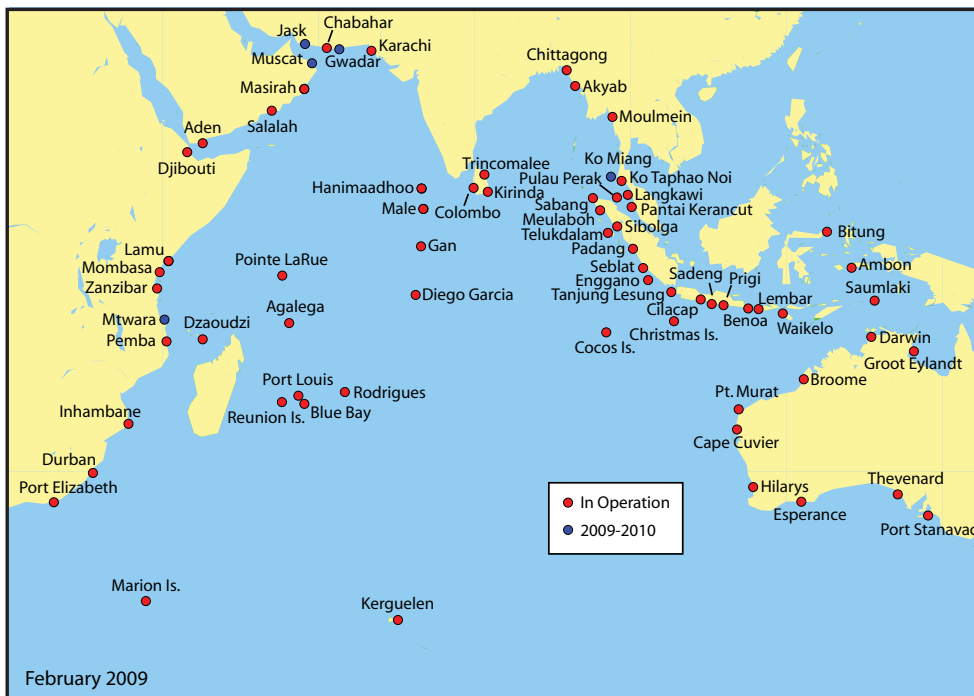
Jask
Chabahar
Muscat
Gwadar
Karachi
Masirah
Salalah
Aden
Djibouti
Chittagong
Akyab
Moulmein
Ko Miang
Pulau Perak
Ko Taphao Noi
Langkawi
Pantai Kerancut
Sabang
Meulaboh
Sibolga
Telukdalam
Padang
Seblat
Enggano
Tanjung Lesung
Sadeng
Prigi
Cilacap
Benoa
Lembar
Waikelo
Bitung
Ambon
Saumlaki
Darwin
Groot Eylandt
Trincomalee
Hanimaadhoo
Kirinda
Colombo
Male
Gan
Diego Garcia
Christmas Is.
Cocos Is.
Lamu
Mombasa
Zanzibar
Mtwara
Pemba
Pointe LaRue
Agalega
Dzaoudzi
Port Louis
Rodrigues
Reunion Is.
Blue Bay
Inhambane
Durban
Port Elizabeth
Broome
Pt. Murat
Cape Cuvier
Hilarys
Esperance
Thevenard
Port Stanavac
In Operation
2009-2010
Marion Is.
Kerguelen
February 2009